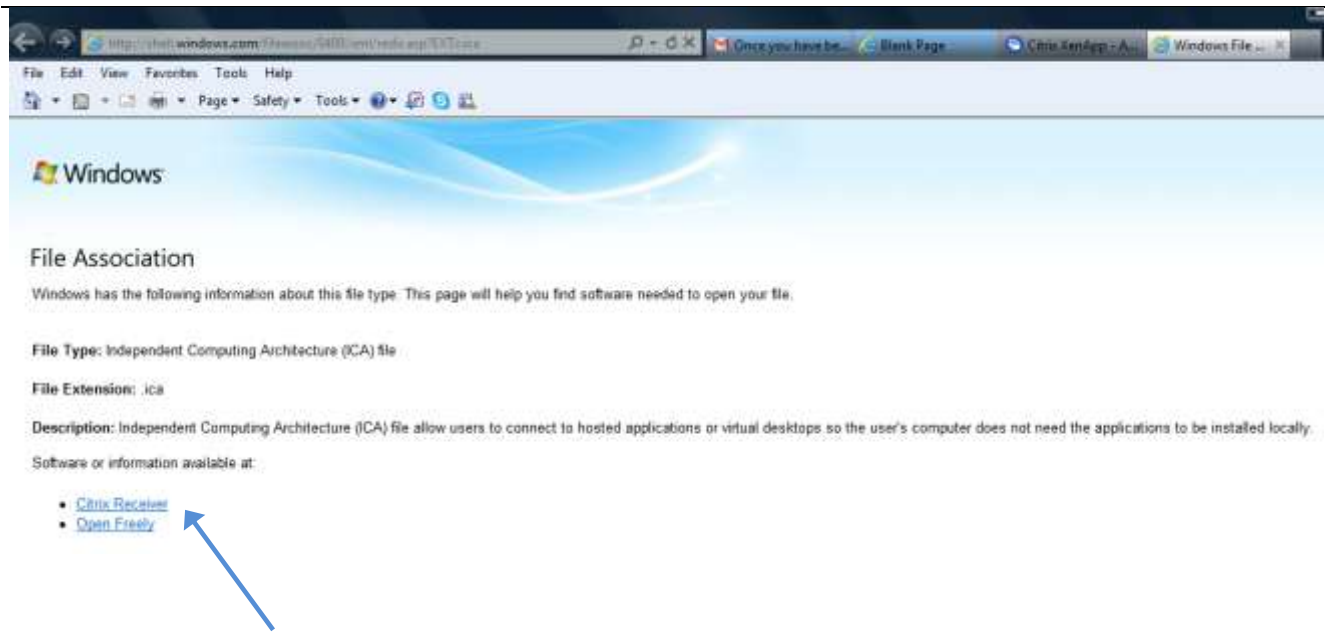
http://shell.windows.com/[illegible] Once you have be... Blank Page Citrix XenApp - A... Windows File ...

File Edit View Favorites Tools Help

Page ▾ Safety ▾ Tools ▾

Windows

File Association

Windows has the following information about this file type. This page will help you find software needed to open your file.

File Type: Independent Computing Architecture (ICA) file

File Extension: .ica

Description: Independent Computing Architecture (ICA) file allow users to connect to hosted applications or virtual desktops so the user's computer does not need the applications to be installed locally.

Software or information available at:

- Citrix Receiver
- Open Freely